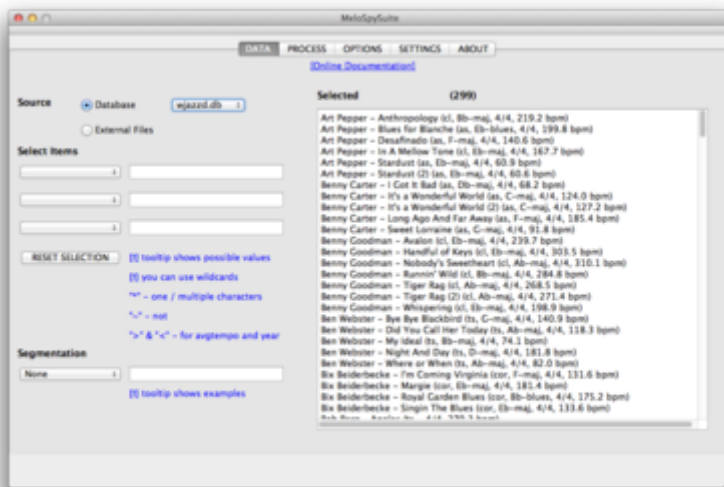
MeloSpySuite

DATA PROCESS OPTIONS SETTINGS ABOUT

[Online Documentation]

Source

Database wjazzd.db

External Files

Select Items

RESET SELECTION

[!] tooltip shows possible values

[!] you can use wildcards

"*" – one / multiple characters

"~" – not

">" & "<" – for avgtempo and year

Segmentation

None

[!] tooltip shows examples

Selected (299)

Art Pepper – Anthropology (cl, Bb-maj, 4/4, 219.2 bpm)
Art Pepper – Blues for Blanche (as, Eb-blues, 4/4, 199.8 bpm)
Art Pepper – Desafinado (as, F-maj, 4/4, 140.6 bpm)
Art Pepper – In A Mellow Tone (cl, Eb-maj, 4/4, 167.7 bpm)
Art Pepper – Stardust (as, Eb-maj, 4/4, 60.9 bpm)
Art Pepper – Stardust (2) (as, Eb-maj, 4/4, 60.6 bpm)
Benny Carter – I Got It Bad (as, Db-maj, 4/4, 68.2 bpm)
Benny Carter – It's a Wonderful World (as, C-maj, 4/4, 124.0 bpm)
Benny Carter – It's a Wonderful World (2) (as, C-maj, 4/4, 127.2 bpm)
Benny Carter – Long Ago And Far Away (as, F-maj, 4/4, 185.4 bpm)
Benny Carter – Sweet Lorraine (as, G-maj, 4/4, 91.8 bpm)
Benny Goodman – Avalon (cl, Eb-maj, 4/4, 239.7 bpm)
Benny Goodman – Handful of Keys (cl, Eb-maj, 4/4, 303.5 bpm)
Benny Goodman – Nobody's Sweetheart (cl, Ab-maj, 4/4, 310.1 bpm)
Benny Goodman – Runnin' Wild (cl, Bb-maj, 4/4, 284.8 bpm)
Benny Goodman – Tiger Rag (cl, Ab-maj, 4/4, 268.5 bpm)
Benny Goodman – Tiger Rag (2) (cl, Ab-maj, 4/4, 271.4 bpm)
Benny Goodman – Whispering (cl, Eb-maj, 4/4, 198.9 bpm)
Ben Webster – Bye Bye Blackbird (ts, G-maj, 4/4, 140.9 bpm)
Ben Webster – Did You Call Her Today (ts, Ab-maj, 4/4, 118.3 bpm)
Ben Webster – My Ideal (ts, Bb-maj, 4/4, 74.1 bpm)
Ben Webster – Night And Day (ts, D-maj, 4/4, 181.8 bpm)
Ben Webster – Where or When (ts, Ab-maj, 4/4, 82.0 bpm)
Bix Beiderbecke – I'm Coming Virginia (cor, F-maj, 4/4, 131.6 bpm)
Bix Beiderbecke – Margie (cor, Eb-maj, 4/4, 181.4 bpm)
Bix Beiderbecke – Royal Garden Blues (cor, Bb-blues, 4/4, 175.2 bpm)
Bix Beiderbecke – Singin The Blues (cor, Eb-maj, 4/4, 133.6 bpm)
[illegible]